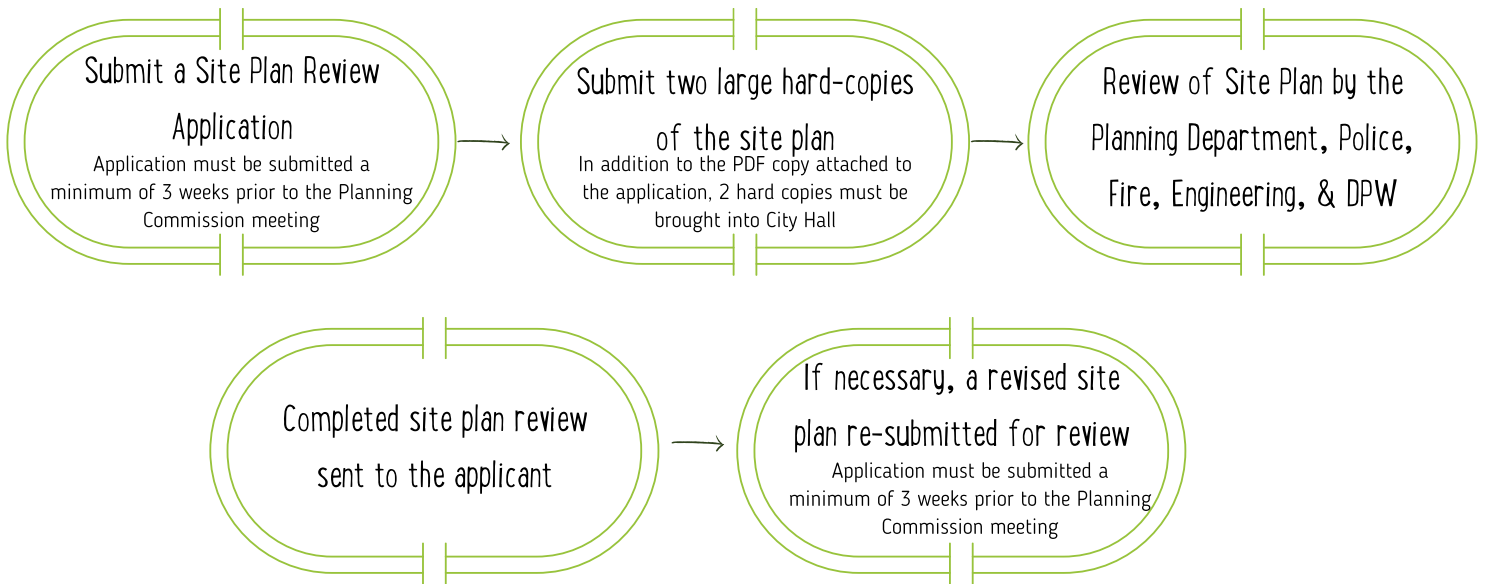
Submit a Site Plan Review Application

Application must be submitted a minimum of 3 weeks prior to the Planning Commission meeting

Submit two large hard-copies of the site plan

In addition to the PDF copy attached to the application, 2 hard copies must be brought into City Hall

Review of Site Plan by the Planning Department, Police, Fire, Engineering, & DPW

Completed site plan review sent to the applicant

If necessary, a revised site plan re-submitted for review

Application must be submitted a minimum of 3 weeks prior to the Planning Commission meeting